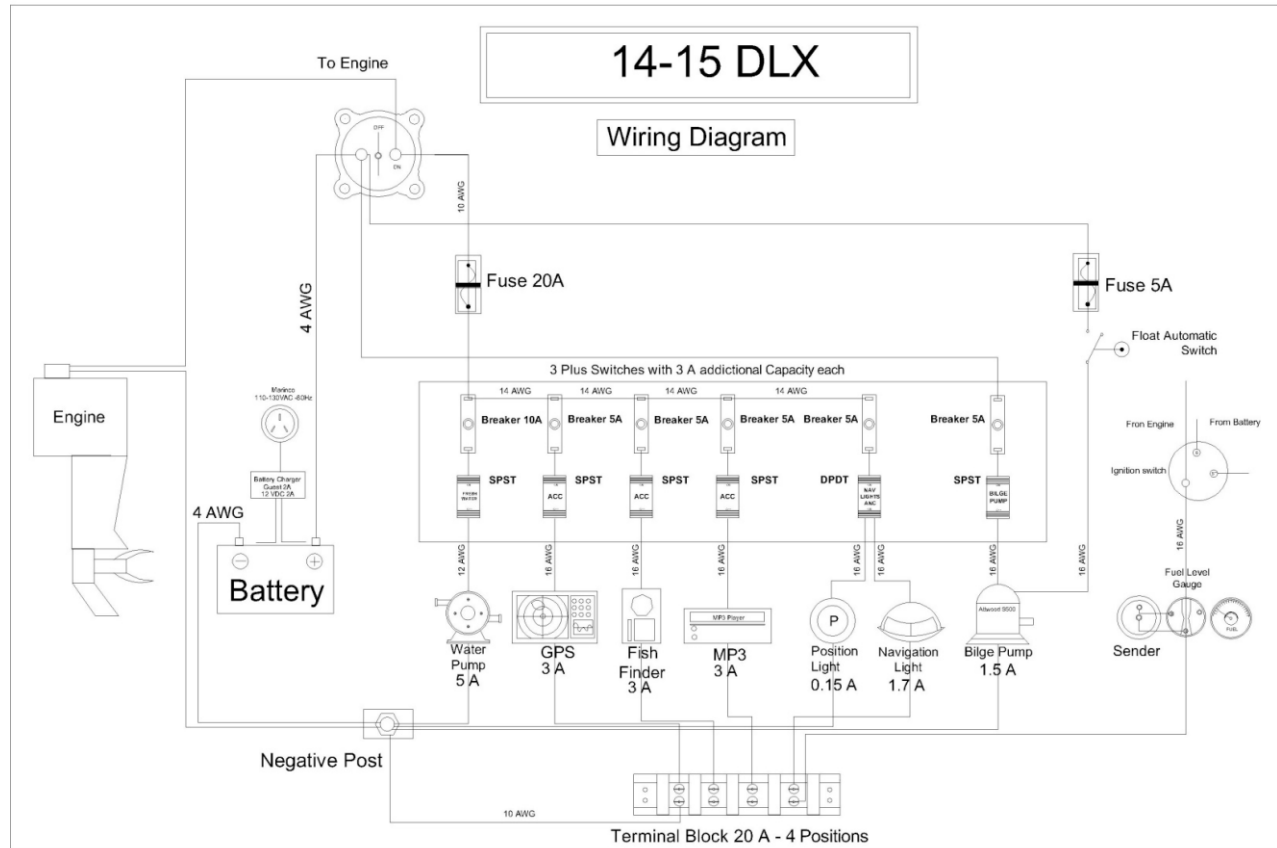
14-15 DLX

Wiring Diagram

To Engine

OFF

ON

10 AWG

4 AWG

Fuse 20A

Fuse 5A

Float Automatic Switch

3 Plus Switches with 3 A addictional Capacity each

14 AWG 14 AWG 14 AWG 14 AWG

Engine

Marinco 110-130VAC -60Hz

Battery Charger Guest 2A 12 VDC 2A

Breaker 10A

Breaker 5A

Breaker 5A

Breaker 5A

Breaker 5A

Breaker 5A

SPST

SPST

SPST

SPST

DPDT

SPST

FRESH WATER

ACC

ACC

ACC

NAV LIGHTS ANC

BILGE PUMP

Fron Engine

From Battery

Ignition switch

4 AWG

Battery

12 AWG

16 AWG

16 AWG

16 AWG

16 AWG

16 AWG

16 AWG

16 AWG

16 AWG

MP3 Player

P

Attwood 500

Fuel Level Gauge

FUEL

Water Pump 5 A

GPS 3 A

Fish Finder 3 A

MP3 3 A

Position Light 0.15 A

Navigation Light 1.7 A

Bilge Pump 1.5 A

Sender

Negative Post

10 AWG

Terminal Block 20 A - 4 Positions